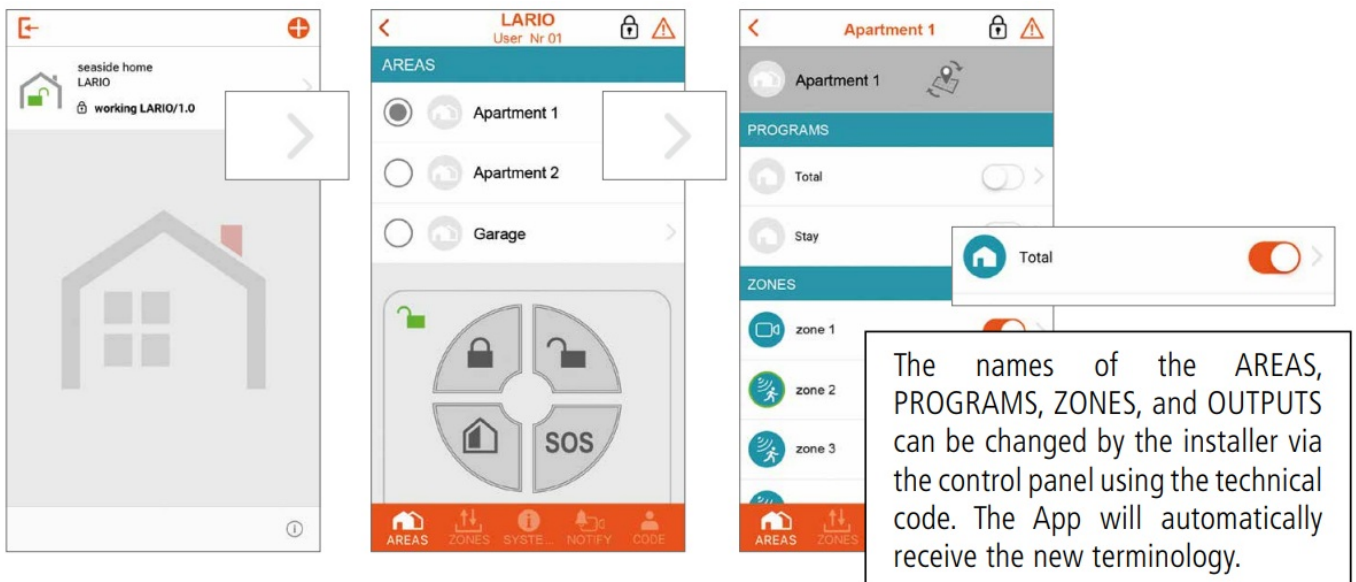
seaside home
LARIO
working LARIO/1.0

LARIO
User Nr 01
AREAS
Apartment 1
Apartment 2
Garage
SOS
AREAS ZONES SYSTE... NOTIFY CODE

Apartment 1
Apartment 1
PROGRAMS
Total
Stay
Total
ZONES
zone 1
zone 2
zone 3
AREAS ZONES

The names of the AREAS, PROGRAMS, ZONES, and OUTPUTS can be changed by the installer via the control panel using the technical code. The App will automatically receive the new terminology.